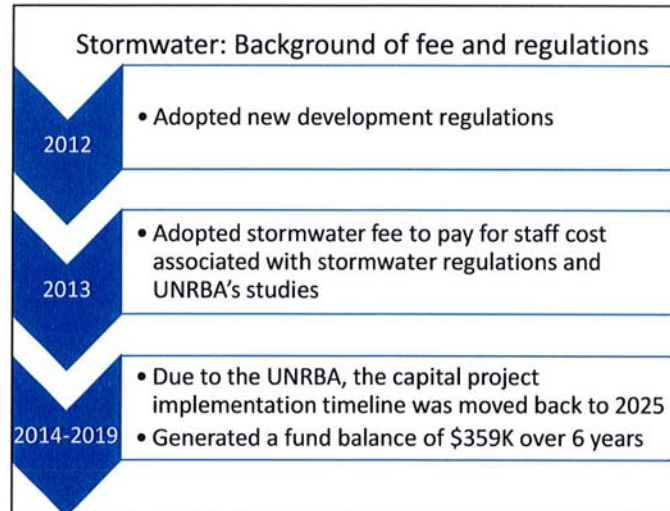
Stormwater: Background of fee and regulations

2012

• Adopted new development regulations

2013

• Adopted stormwater fee to pay for staff cost associated with stormwater regulations and UNRBA's studies

2014-2019

• Due to the UNRBA, the capital project implementation timeline was moved back to 2025
• Generated a fund balance of $359K over 6 years